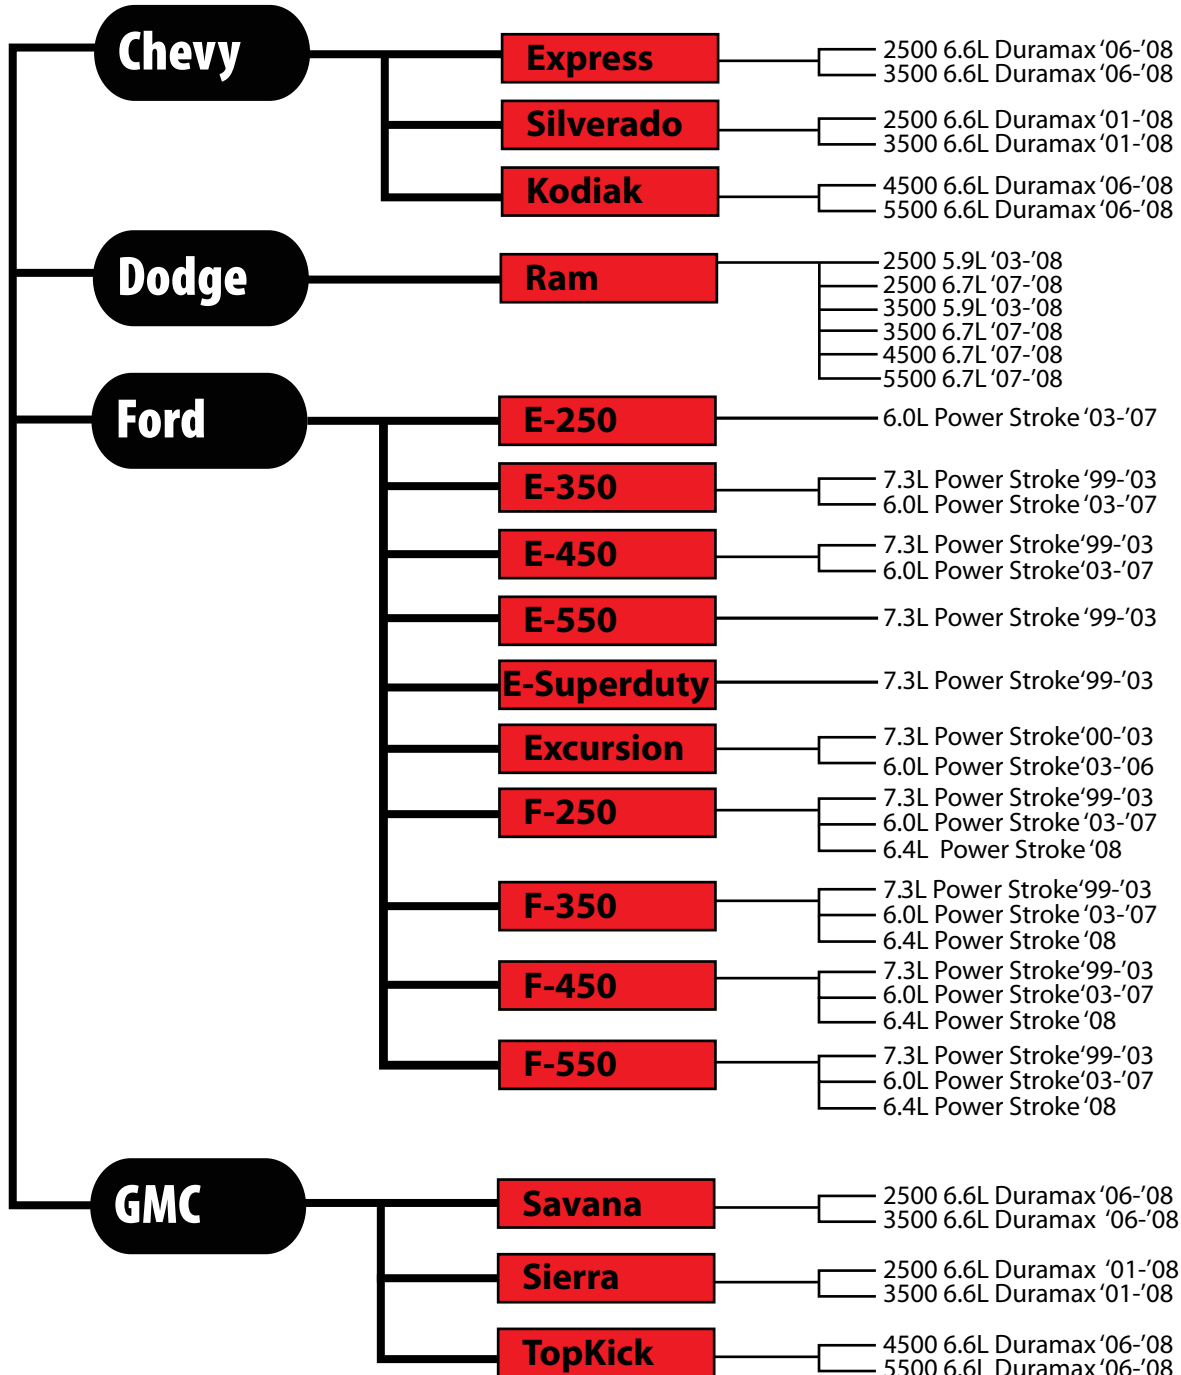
Chevy

Express
2500 6.6L Duramax '06-'08
3500 6.6L Duramax '06-'08

Silverado
2500 6.6L Duramax '01-'08
3500 6.6L Duramax '01-'08

Kodiak
4500 6.6L Duramax '06-'08
5500 6.6L Duramax '06-'08

Dodge

Ram
2500 5.9L '03-'08
2500 6.7L '07-'08
3500 5.9L '03-'08
3500 6.7L '07-'08
4500 6.7L '07-'08
5500 6.7L '07-'08

Ford

E-250
6.0L Power Stroke '03-'07

E-350
7.3L Power Stroke '99-'03
6.0L Power Stroke '03-'07

E-450
7.3L Power Stroke'99-'03
6.0L Power Stroke'03-'07

E-550
7.3L Power Stroke '99-'03

E-Superduty
7.3L Power Stroke'99-'03

Excursion
7.3L Power Stroke'00-'03
6.0L Power Stroke'03-'06

F-250
7.3L Power Stroke'99-'03
6.0L Power Stroke '03-'07
6.4L Power Stroke '08

F-350
7.3L Power Stroke'99-'03
6.0L Power Stroke '03-'07
6.4L Power Stroke '08

F-450
7.3L Power Stroke'99-'03
6.0L Power Stroke'03-'07
6.4L Power Stroke '08

F-550
7.3L Power Stroke'99-'03
6.0L Power Stroke'03-'07
6.4L Power Stroke '08

GMC

Savana
2500 6.6L Duramax '06-'08
3500 6.6L Duramax '06-'08

Sierra
2500 6.6L Duramax '01-'08
3500 6.6L Duramax '01-'08

TopKick
4500 6.6L Duramax '06-'08
5500 6.6L Duramax '06-'08